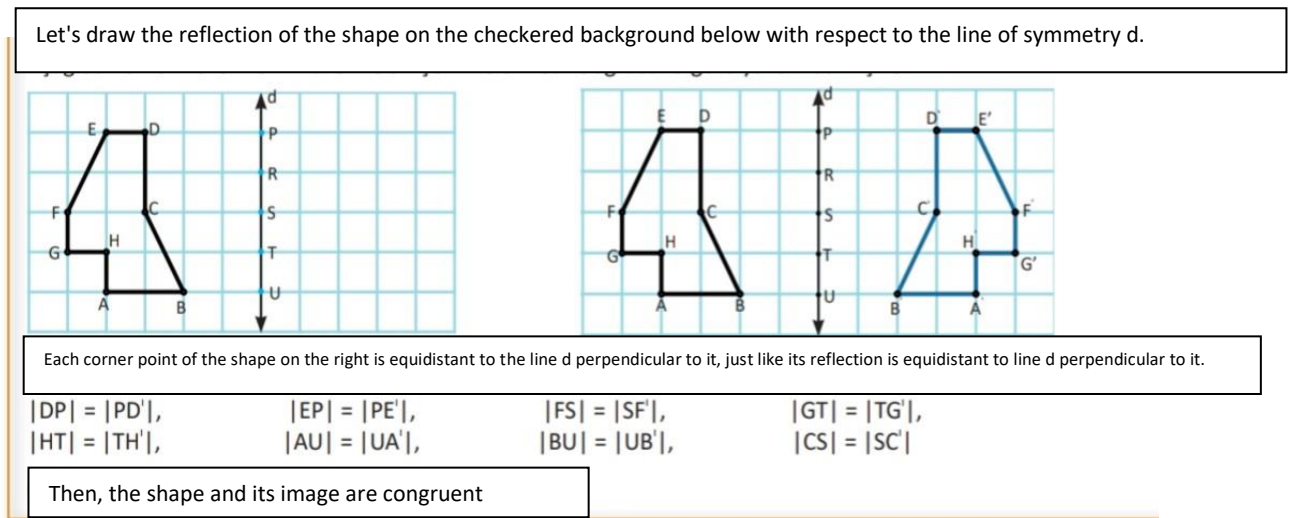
Let's draw the reflection of the shape on the checkered background below with respect to the line of symmetry d.

d
E D
P
R
F C
S
G H
T
A B
U

d
E D
P
R
F C
S
G H
T
A B
U
D' E'
C' F
H
G'
B A

Each corner point of the shape on the right is equidistant to the line d perpendicular to it, just like its reflection is equidistant to line d perpendicular to it.

|DP| = |PD'|, |EP| = |PE'|, |FS| = |SF'|, |GT| = |TG'|,
|HT| = |TH'|, |AU| = |UA'|, |BU| = |UB'|, |CS| = |SC'|

Then, the shape and its image are congruent